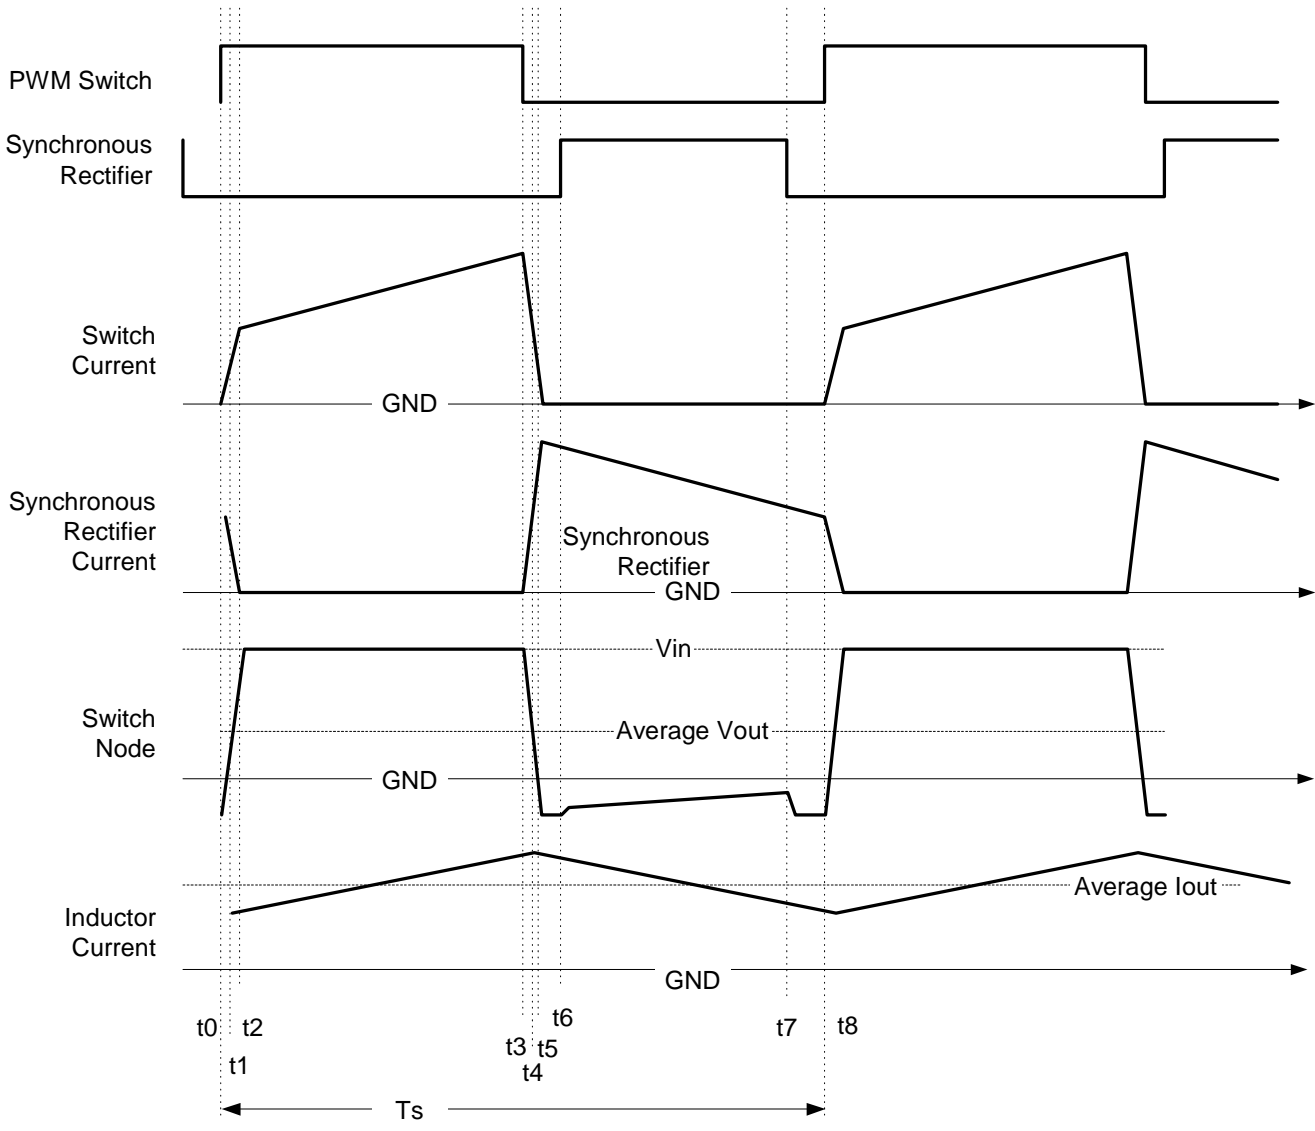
PWM Switch

Synchronous Rectifier

Switch Current

GND

Synchronous Rectifier Current

Synchronous Rectifier

GND

Vin

Switch Node

Average Vout

GND

Inductor Current

Average Iout

GND

t0 t2 t1

t3 t4 t5 t6

t7 t8

Ts